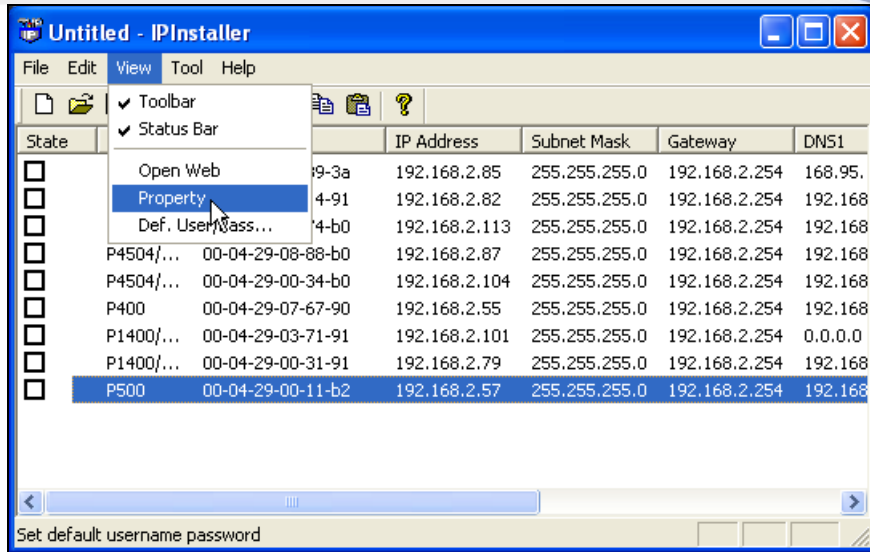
Untitled - IPInstaller

File Edit View Tool Help

✔ Toolbar
✔ Status Bar
Open Web
Property
Def. User/Pass...

| State | | | IP Address | Subnet Mask | Gateway | DNS1 |
|---|---|---|---|---|---|---|
| ☐ | | ...39-3a | 192.168.2.85 | 255.255.255.0 | 192.168.2.254 | 168.95. |
| ☐ | | ...4-91 | 192.168.2.82 | 255.255.255.0 | 192.168.2.254 | 192.168 |
| ☐ | | ...74-b0 | 192.168.2.113 | 255.255.255.0 | 192.168.2.254 | 192.168 |
| ☐ | P4504/... | 00-04-29-08-88-b0 | 192.168.2.87 | 255.255.255.0 | 192.168.2.254 | 192.168 |
| ☐ | P4504/... | 00-04-29-00-34-b0 | 192.168.2.104 | 255.255.255.0 | 192.168.2.254 | 192.168 |
| ☐ | P400 | 00-04-29-07-67-90 | 192.168.2.55 | 255.255.255.0 | 192.168.2.254 | 192.168 |
| ☐ | P1400/... | 00-04-29-03-71-91 | 192.168.2.101 | 255.255.255.0 | 192.168.2.254 | 0.0.0.0 |
| ☐ | P1400/... | 00-04-29-00-31-91 | 192.168.2.79 | 255.255.255.0 | 192.168.2.254 | 192.168 |
| ☐ | P500 | 00-04-29-00-11-b2 | 192.168.2.57 | 255.255.255.0 | 192.168.2.254 | 192.168 |

Set default username password